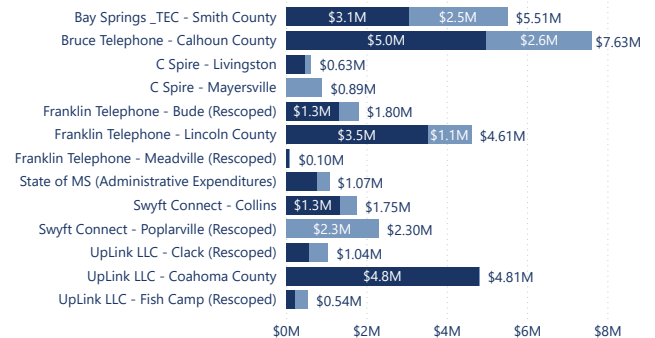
| Label | Value 1 | Value 2 | Total |
|---|---|---|---|
| Bay Springs _TEC - Smith County | \$3.1M | \$2.5M | \$5.51M |
| Bruce Telephone - Calhoun County | \$5.0M | \$2.6M | \$7.63M |
| C Spire - Livingston | | | \$0.63M |
| C Spire - Mayersville | | | \$0.89M |
| Franklin Telephone - Bude (Rescoped) | \$1.3M | | \$1.80M |
| Franklin Telephone - Lincoln County | \$3.5M | \$1.1M | \$4.61M |
| Franklin Telephone - Meadville (Rescoped) | | | \$0.10M |
| State of MS (Administrative Expenditures) | | | \$1.07M |
| Swyft Connect - Collins | \$1.3M | | \$1.75M |
| Swyft Connect - Poplarville (Rescoped) | | \$2.3M | \$2.30M |
| UpLink LLC - Clack (Rescoped) | | | \$1.04M |
| UpLink LLC - Coahoma County | \$4.8M | | \$4.81M |
| UpLink LLC - Fish Camp (Rescoped) | | | \$0.54M |

\$0M \$2M \$4M \$6M \$8M